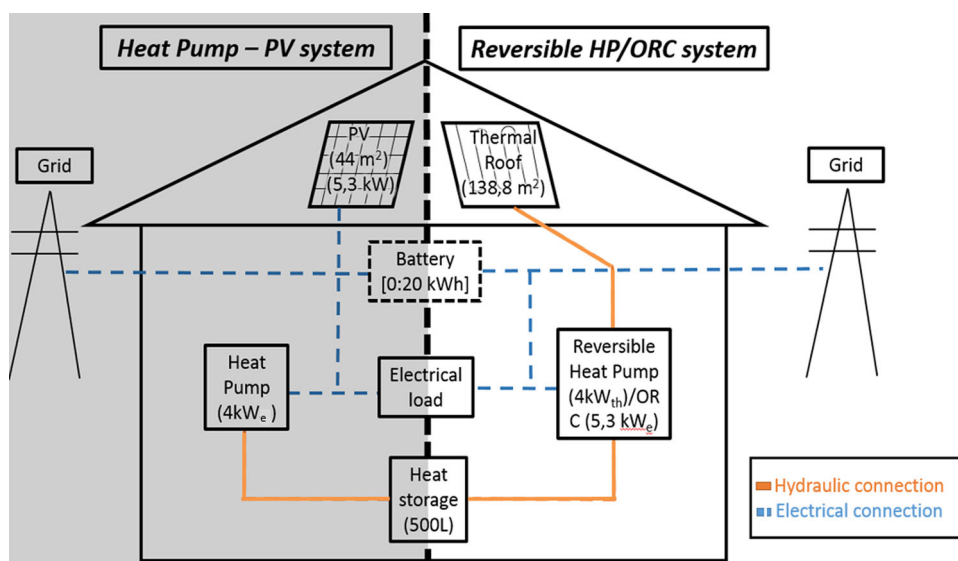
Heat Pump – PV system

Reversible HP/ORC system

Grid

PV (44 m$^2$) (5,3 kW)

Thermal Roof (138,8 m$^2$)

Grid

Battery [0:20 kWh]

Heat Pump (4kW$_e$ )

Electrical load

Reversible Heat Pump (4kW$_{th}$)/ORC (5,3 kW$_e$)

Heat storage (500L)

Hydraulic connection

Electrical connection